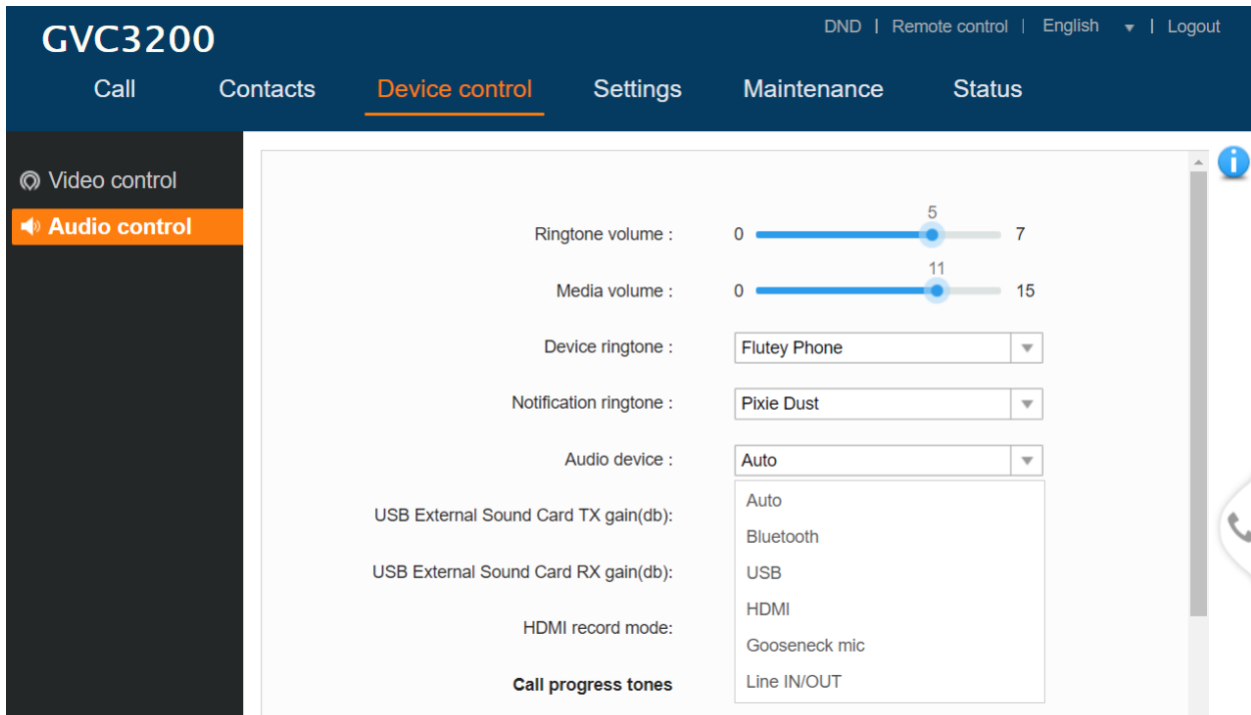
GVC3200

DND | Remote control | English | Logout

Call Contacts Device control Settings Maintenance Status

Video control
Audio control

Ringtone volume : 0 5 7

Media volume : 0 11 15

Device ringtone : Flutey Phone

Notification ringtone : Pixie Dust

Audio device : Auto

USB External Sound Card TX gain(db):

USB External Sound Card RX gain(db):

HDMI record mode:

Call progress tones

Auto
Bluetooth
USB
HDMI
Gooseneck mic
Line IN/OUT